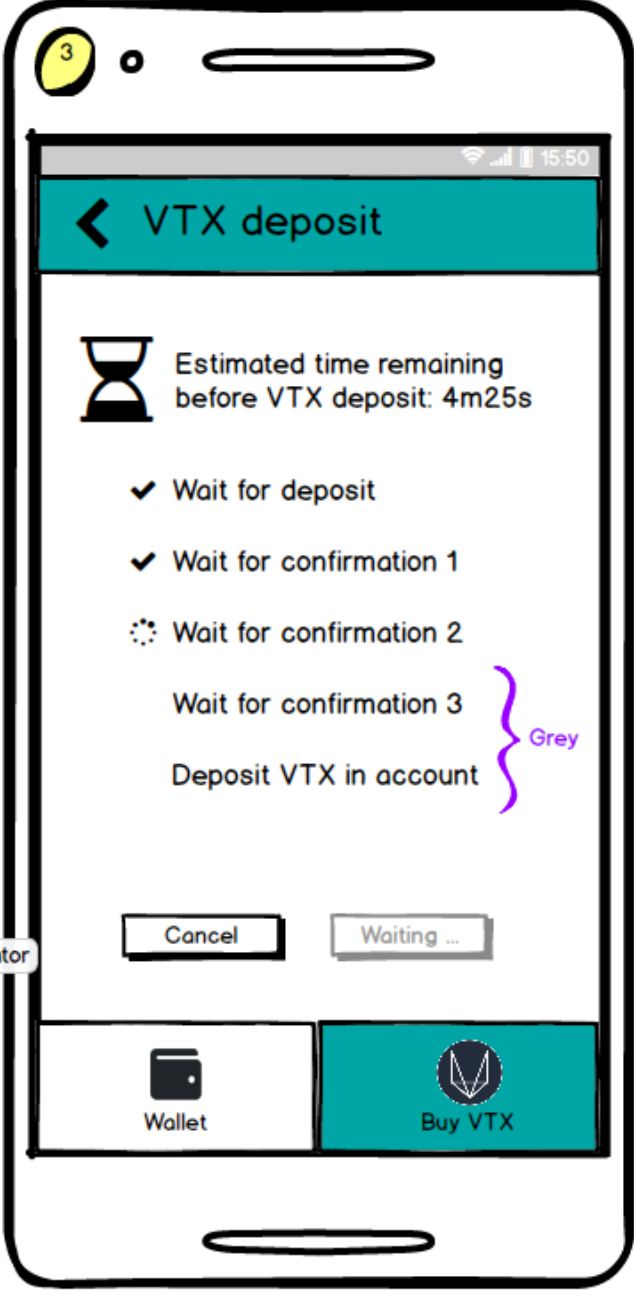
3

15:50

VTX deposit

Estimated time remaining before VTX deposit: 4m25s

Wait for deposit

Wait for confirmation 1

Wait for confirmation 2

Wait for confirmation 3

Deposit VTX in account

Grey

Cancel

Waiting ...

tor

Wallet

Buy VTX